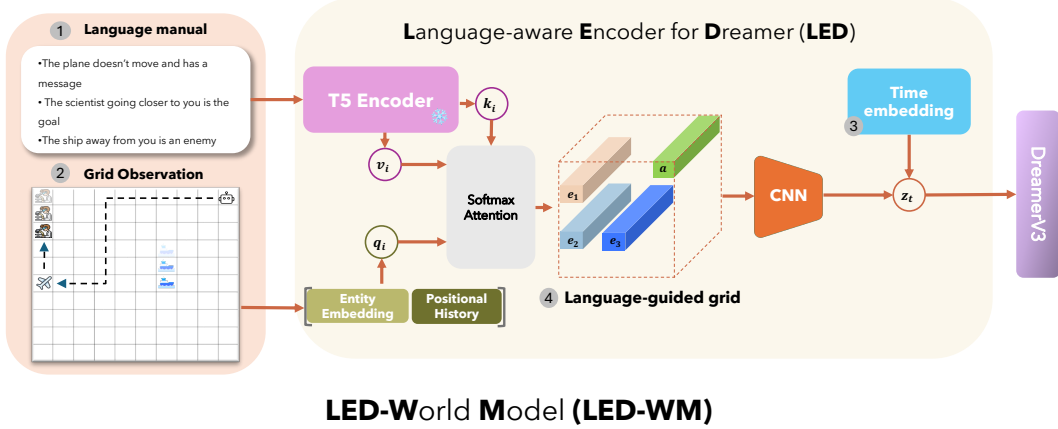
1 Language manual

•The plane doesn't move and has a message
• The scientist going closer to you is the goal
•The ship away from you is an enemy

2 Grid Observation

Language-aware Encoder for Dreamer (LED)

T5 Encoder

$k_i$

$v_i$

Softmax Attention

$q_i$

Entity Embedding

Positional History

$e_1$

$a$

$e_2$

$e_3$

4 Language-guided grid

CNN

Time embedding

3

$z_t$

DreamerV3

LED-World Model (LED-WM)